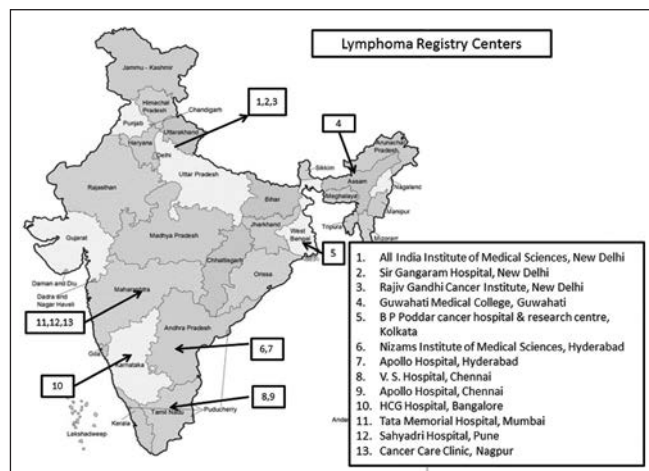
Lymphoma Registry Centers

Jammu - Kashmir
Himachal Pradesh
Chandigarh
Punjab
Uttarakhand
Haryana
Delhi
Uttar Pradesh
Rajasthan
Bihar
Sikkim
Arunachal Pradesh
Assam
Nagaland
Meghalaya
Manipur
Tripura
Mizoram
West Bengal
Jharkhand
Gujarat
Madhya Pradesh
Chhattisgarh
Orissa
Daman and Diu
Dadra and Nagar Haveli
Maharashtra
Andhra Pradesh
Goa
Karnataka
Tamil Nadu
Puducherry
Kerala
Lakshadweep
Anda

1,2,3
4
5
6,7
8,9
10
11,12,13

1. All India Institute of Medical Sciences, New Delhi
2. Sir Gangaram Hospital, New Delhi
3. Rajiv Gandhi Cancer Institute, New Delhi
4. Guwahati Medical College, Guwahati
5. B P Poddar cancer hospital & research centre, Kolkata
6. Nizams Institute of Medical Sciences, Hyderabad
7. Apollo Hospital, Hyderabad
8. V. S. Hospital, Chennai
9. Apollo Hospital, Chennai
10. HCG Hospital, Bangalore
11. Tata Memorial Hospital, Mumbai
12. Sahyadri Hospital, Pune
13. Cancer Care Clinic, Nagpur